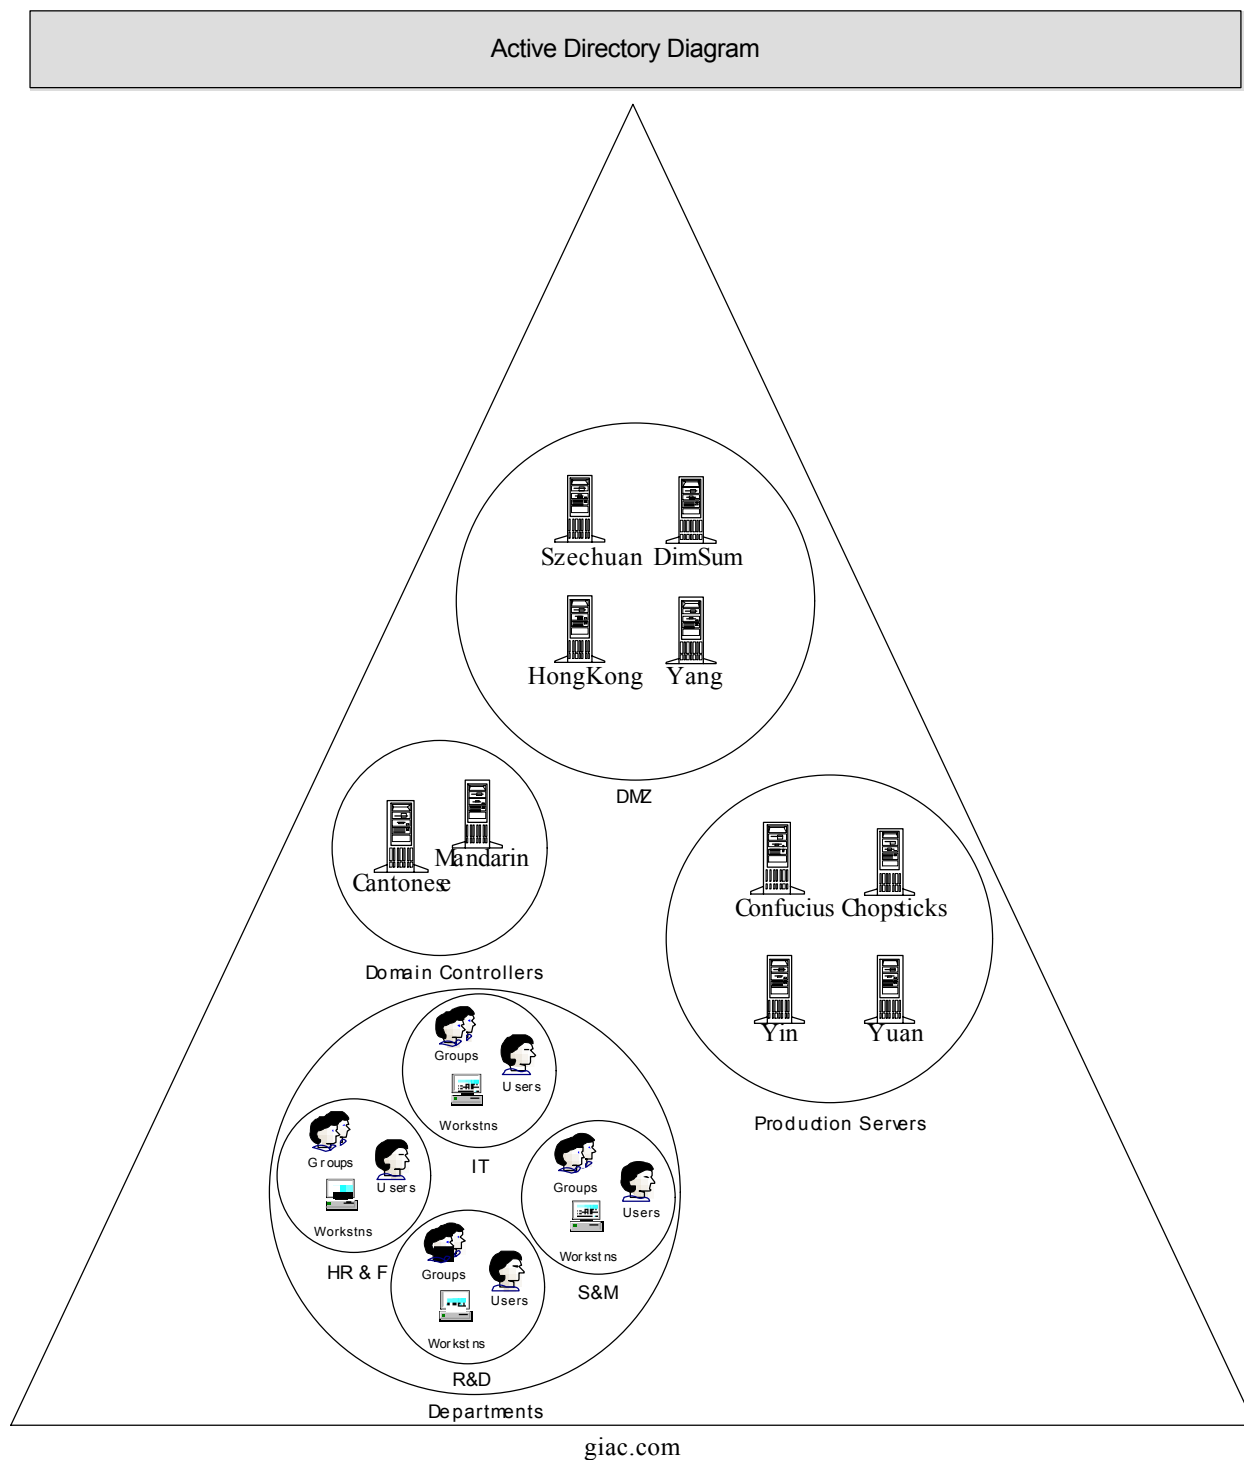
Active Directory Diagram

Szechuan DimSum
HongKong Yang
DMZ

Cantonese Mandarin
Domain Controllers

Confucius Chopsticks
Yin Yuan
Production Servers

Groups
Users
Workstns
IT

Groups
Users
Workstns
HR & F

Groups
Users
Workstns
S&M

Groups
Users
Workstns
R&D

Departments

giac.com